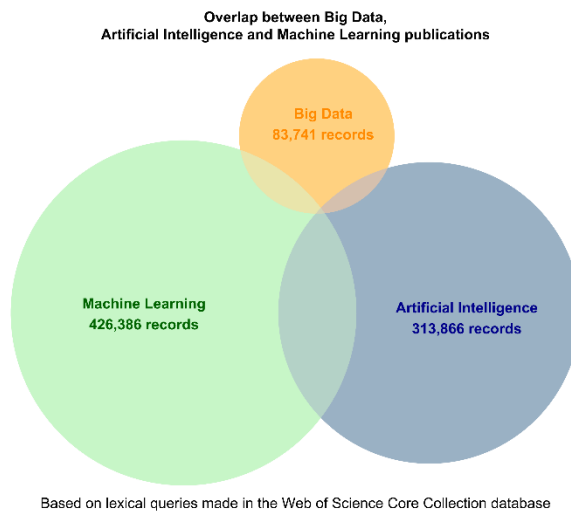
Overlap between Big Data, Artificial Intelligence and Machine Learning publications

Big Data
83,741 records

Machine Learning
426,386 records

Artificial Intelligence
313,866 records

Based on lexical queries made in the Web of Science Core Collection database